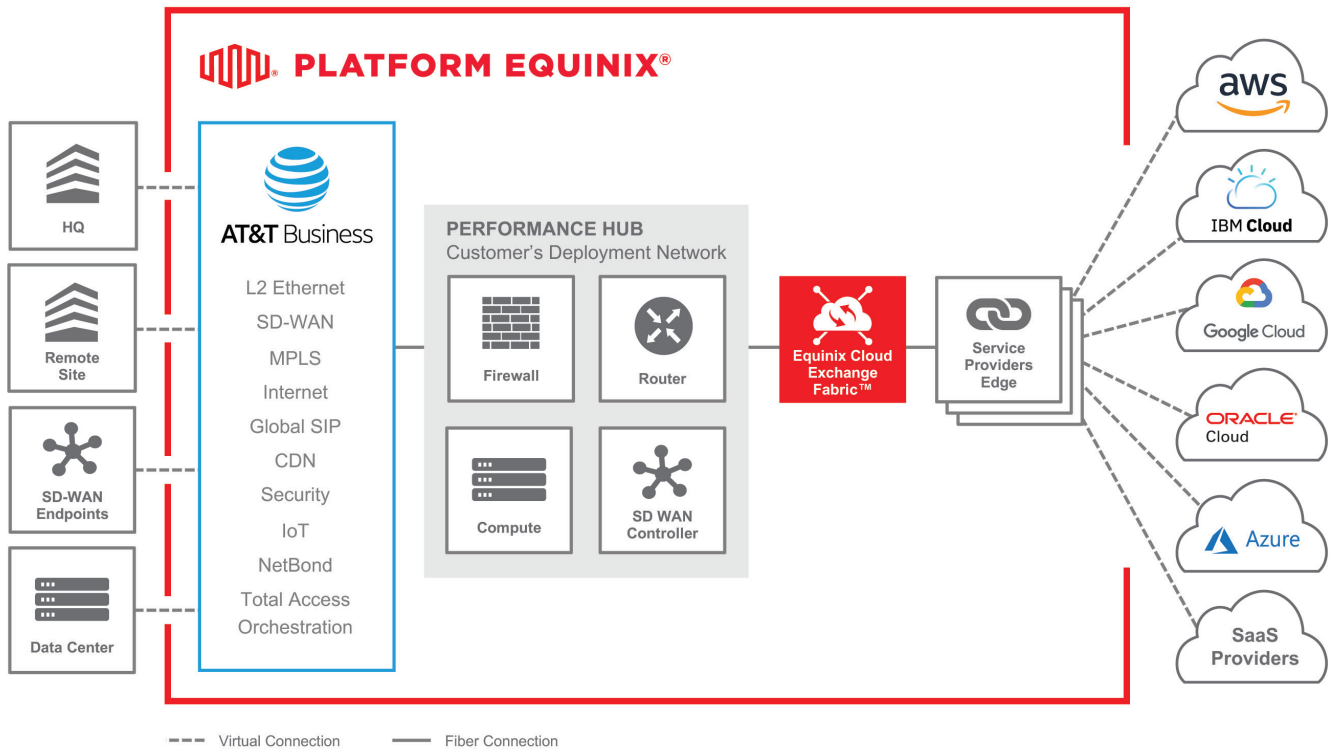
PLATFORM EQUINIX®

HQ

Remote Site

SD-WAN Endpoints

Data Center

AT&T Business

L2 Ethernet
SD-WAN
MPLS
Internet
Global SIP
CDN
Security
IoT
NetBond
Total Access Orchestration

PERFORMANCE HUB
Customer's Deployment Network

Firewall

Router

Compute

SD WAN Controller

Equinix Cloud Exchange Fabric™

Service Providers Edge

aws

IBM Cloud

Google Cloud

ORACLE Cloud

Azure

SaaS Providers

Virtual Connection

Fiber Connection